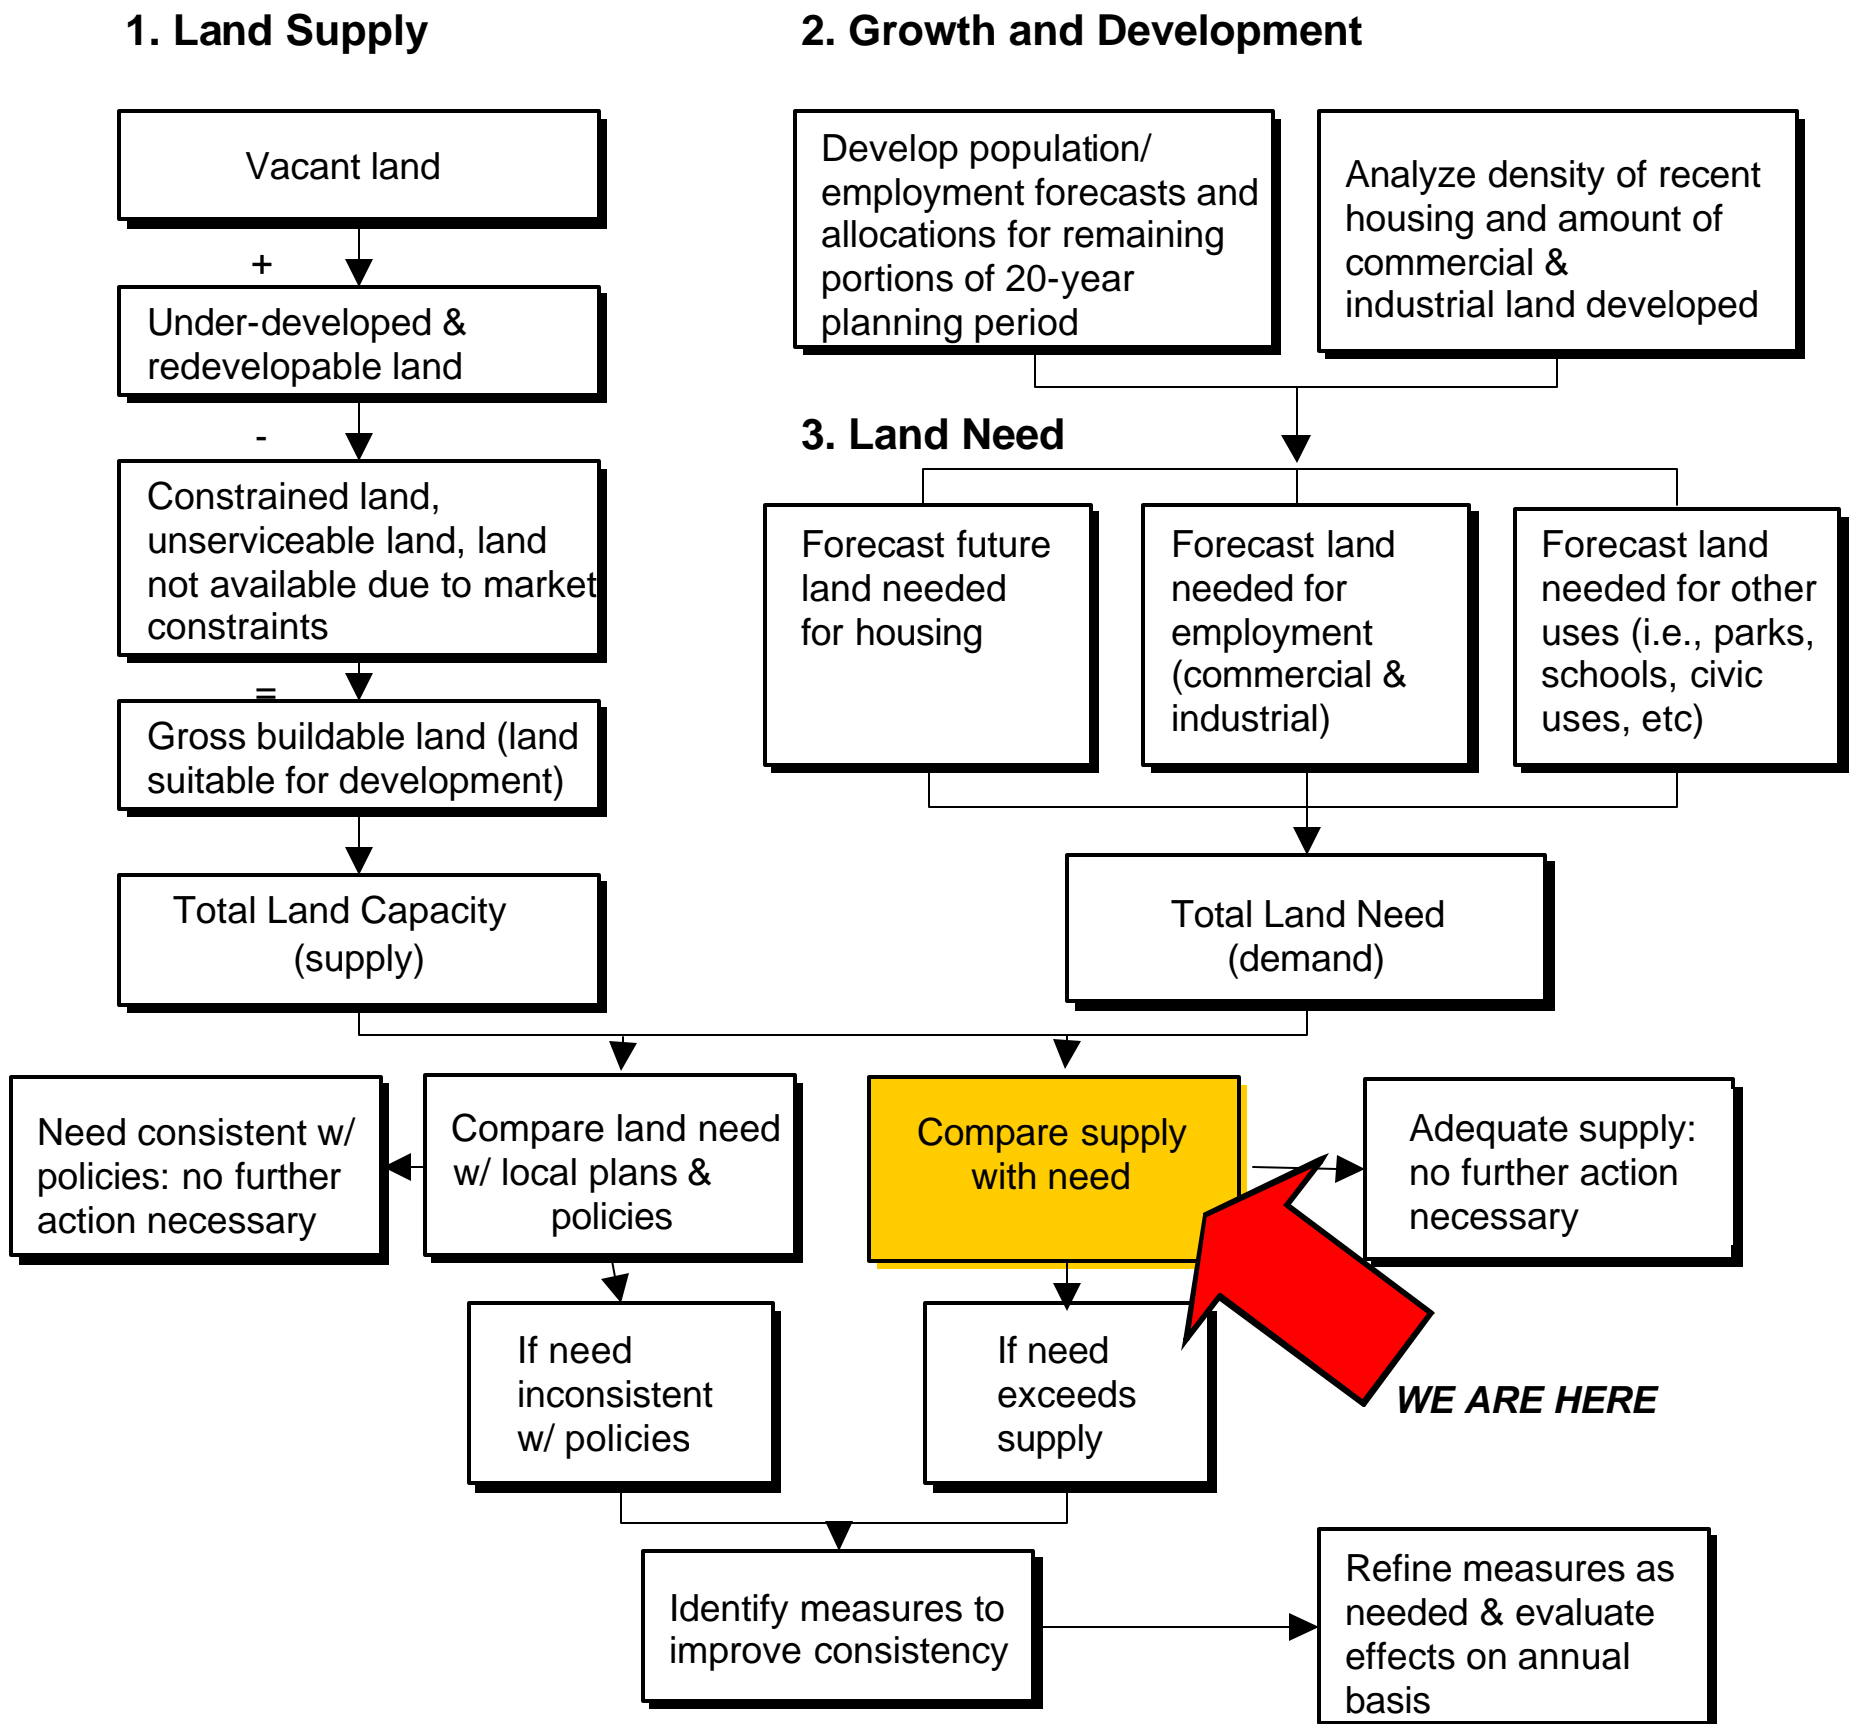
1. Land Supply

2. Growth and Development

Vacant land

+

Under-developed & redevelopable land

-

Constrained land, unserviceable land, land not available due to market constraints

=

Gross buildable land (land suitable for development)

Total Land Capacity (supply)

Develop population/ employment forecasts and allocations for remaining portions of 20-year planning period

Analyze density of recent housing and amount of commercial & industrial land developed

3. Land Need

Forecast future land needed for housing

Forecast land needed for employment (commercial & industrial)

Forecast land needed for other uses (i.e., parks, schools, civic uses, etc)

Total Land Need (demand)

Need consistent w/ policies: no further action necessary

Compare land need w/ local plans & policies

Compare supply with need

Adequate supply: no further action necessary

If need inconsistent w/ policies

If need exceeds supply

WE ARE HERE

Identify measures to improve consistency

Refine measures as needed & evaluate effects on annual basis